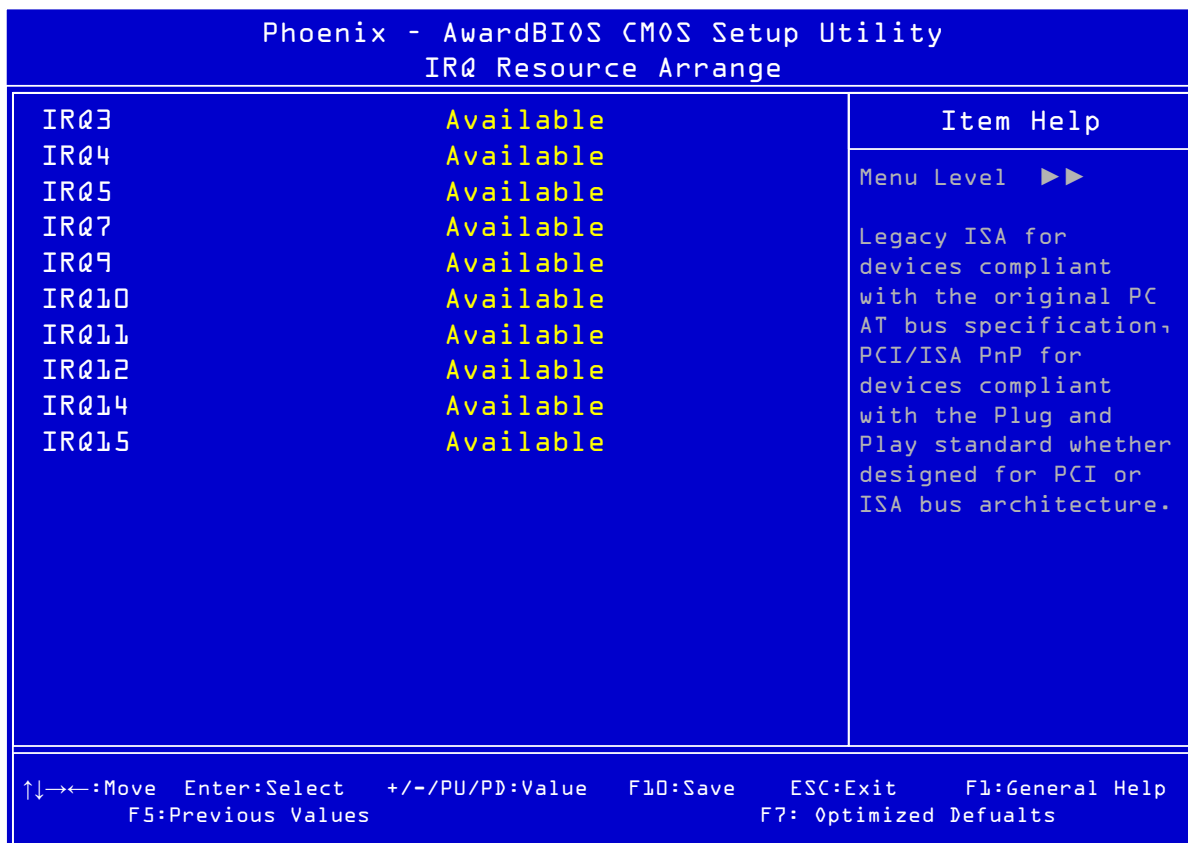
Phoenix - AwardBIOS CMOS Setup Utility
IRQ Resource Arrange

| | |
|---|---|
| IRQ3 | Available |
| IRQ4 | Available |
| IRQ5 | Available |
| IRQ7 | Available |
| IRQ9 | Available |
| IRQ10 | Available |
| IRQ11 | Available |
| IRQ12 | Available |
| IRQ14 | Available |
| IRQ15 | Available |

Item Help

Menu Level ►►

Legacy ISA for devices compliant with the original PC AT bus specification, PCI/ISA PnP for devices compliant with the Plug and Play standard whether designed for PCI or ISA bus architecture.

↑↓→←:Move Enter:Select +/-/PU/PD:Value F10:Save ESC:Exit F1:General Help
F5:Previous Values F7: Optimized Defualts